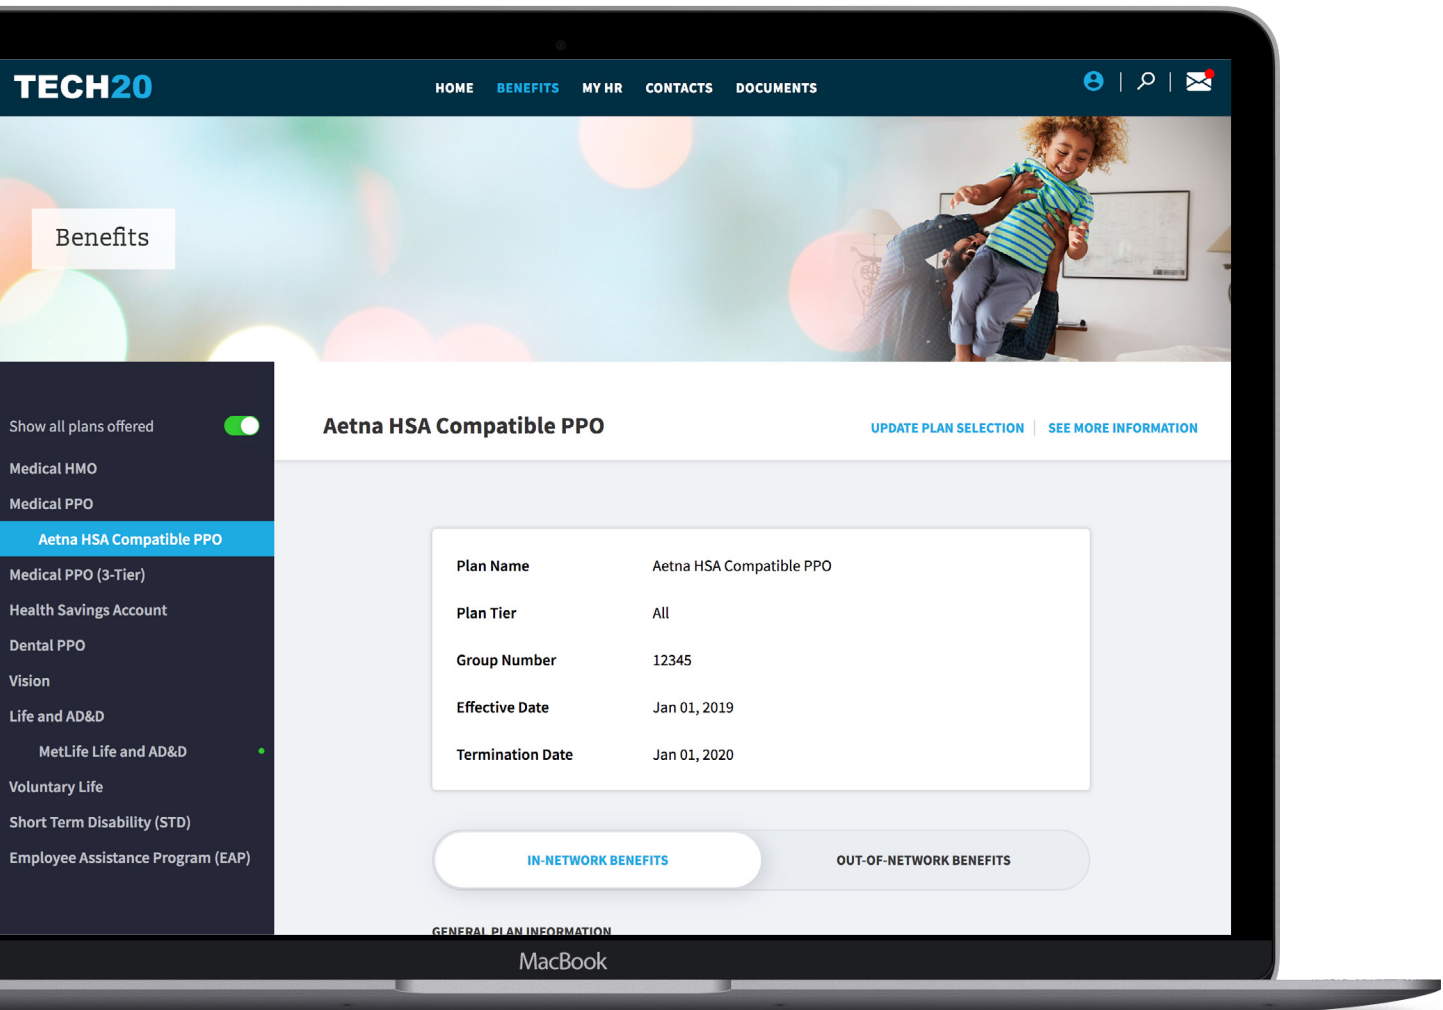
TECH20

HOME BENEFITS MY HR CONTACTS DOCUMENTS

Benefits

Show all plans offered

Medical HMO

Medical PPO

Aetna HSA Compatible PPO

Medical PPO (3-Tier)

Health Savings Account

Dental PPO

Vision

Life and AD&D

MetLife Life and AD&D

Voluntary Life

Short Term Disability (STD)

Employee Assistance Program (EAP)

Aetna HSA Compatible PPO

UPDATE PLAN SELECTION | SEE MORE INFORMATION

| Plan Name | Aetna HSA Compatible PPO |
|---|---|
| Plan Tier | All |
| Group Number | 12345 |
| Effective Date | Jan 01, 2019 |
| Termination Date | Jan 01, 2020 |

IN-NETWORK BENEFITS

OUT-OF-NETWORK BENEFITS

GENERAL PLAN INFORMATION

MacBook